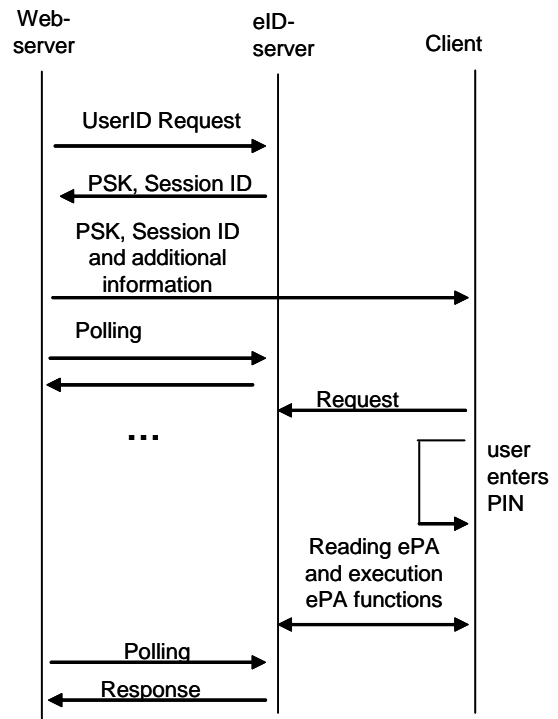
Web-server

eID-server

Client

UserID Request

PSK, Session ID

PSK, Session ID and additional information

Polling

Request

...

user enters PIN

Reading ePA and execution ePA functions

Polling

Response